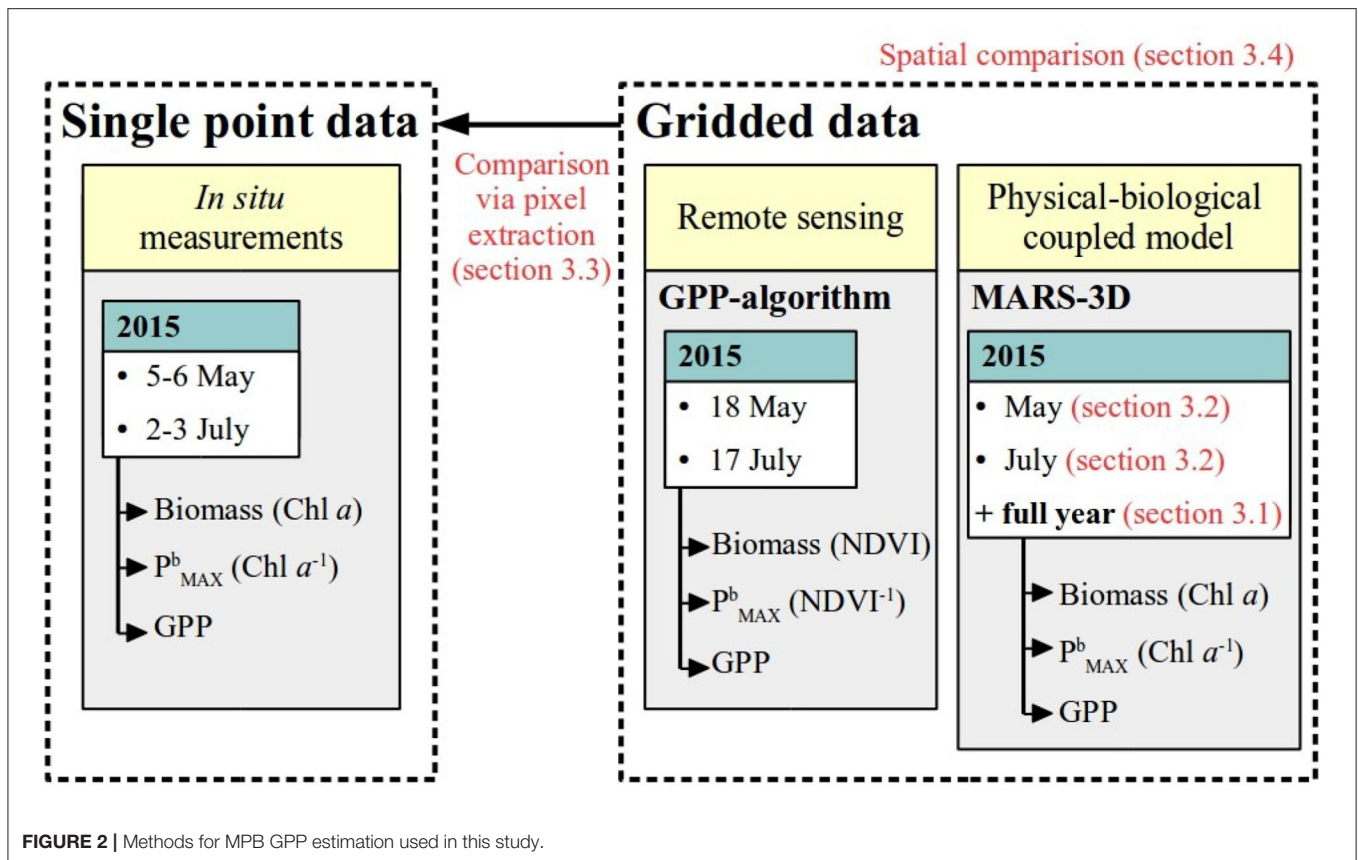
Spatial comparison (section 3.4)

Single point data

Comparison via pixel extraction (section 3.3)

Gridded data

*In situ* measurements

2015
• 5-6 May
• 2-3 July

Biomass (Chl *a*)
$P^{b}_{MAX}$ (Chl $a^{-1}$)
GPP

Remote sensing

GPP-algorithm

2015
• 18 May
• 17 July

Biomass (NDVI)
$P^{b}_{MAX}$ ($NDVI^{-1}$)
GPP

Physical-biological coupled model

MARS-3D

2015
• May (section 3.2)
• July (section 3.2)
+ **full year** (section 3.1)

Biomass (Chl *a*)
$P^{b}_{MAX}$ (Chl $a^{-1}$)
GPP

**FIGURE 2 |** Methods for MPB GPP estimation used in this study.